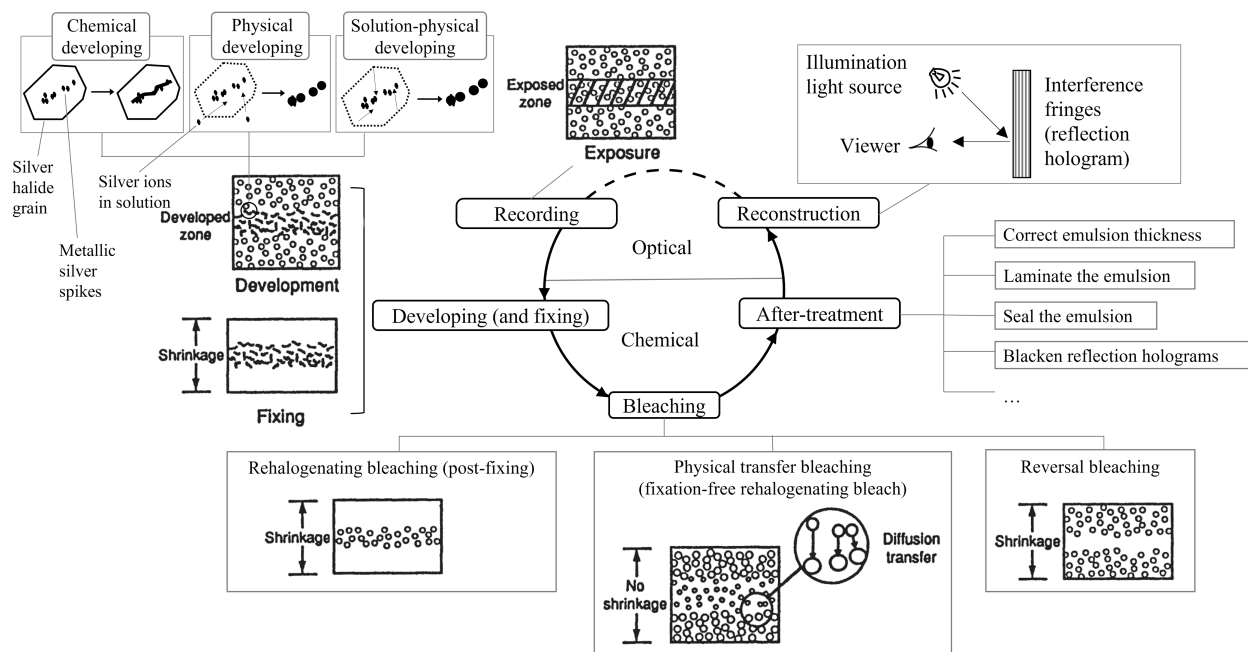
Chemical developing

Physical developing

Solution-physical developing

Silver halide grain

Metallic silver spikes

Silver ions in solution

Exposed zone

Exposure

Illumination light source

Interference fringes (reflection hologram)

Viewer

Developed zone

Development

Shrinkage

Fixing

Recording

Reconstruction

Optical

Developing (and fixing)

Chemical

After-treatment

Bleaching

Correct emulsion thickness

Laminate the emulsion

Seal the emulsion

Blacken reflection holograms

…

Rehalogenating bleaching (post-fixing)

Shrinkage

Physical transfer bleaching (fixation-free rehalogenating bleach)

Diffusion transfer

No shrinkage

Reversal bleaching

Shrinkage